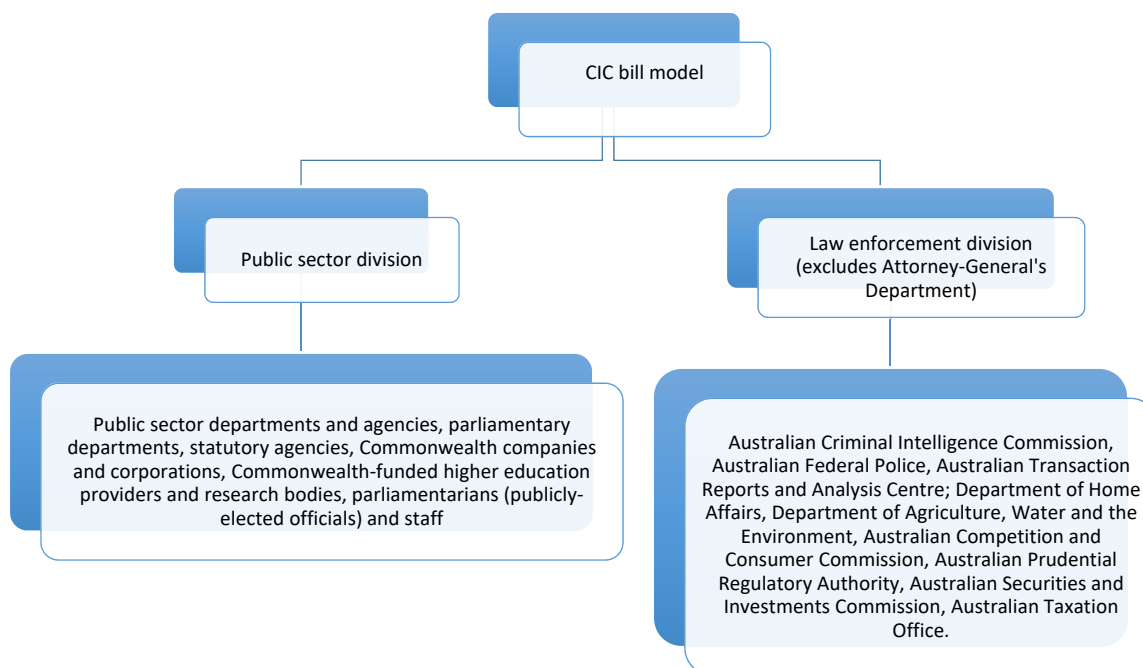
CIC bill model

Public sector division

Law enforcement division (excludes Attorney-General's Department)

Public sector departments and agencies, parliamentary departments, statutory agencies, Commonwealth companies and corporations, Commonwealth-funded higher education providers and research bodies, parliamentarians (publicly-elected officials) and staff

Australian Criminal Intelligence Commission, Australian Federal Police, Australian Transaction Reports and Analysis Centre; Department of Home Affairs, Department of Agriculture, Water and the Environment, Australian Competition and Consumer Commission, Australian Prudential Regulatory Authority, Australian Securities and Investments Commission, Australian Taxation Office.